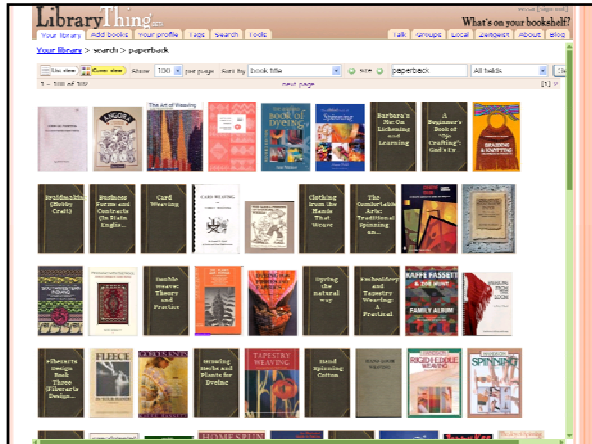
LibraryThing

What's on your bookshelf?

Your library | Add books | Your profile | Tags | Search | Tools

Talk | Groups | Local | Zeitgeist | About | Blog

Your library > search > paperback

List view | Cover view | Show 100 per page | Sort by Book title | Size | paperback | All fields

1 – 100 of 109 | next page | [1] 2

The Art of Weaving

Book of Dyeing

Barbara's 'Tie On Lichening and Learning

A Beginner's Book of "Dip Crafting": Card and...

Braidmaking (Books Craft)

Business Forms and Contracts (In Plain English...

Card Weaving

Clothing from the Hands That Weave

The Comfortable Arts: Traditions of Spinning an...

Double weave: Theory and Practice

Dyeing the natural way

Embroidery and Tapestry Weaving: Practical

KAFFE FASSETT FAMILY ALBUM

Fiberarts Design Book Three (Fiberarts Design...

FLEECE

Growing Herbs and Plants for Dyeing

TAPESTRY WEAVING

Hand Spinning: Cotton

RIGID HEDDLE WEAVING

SPINNING

HOME SPUN